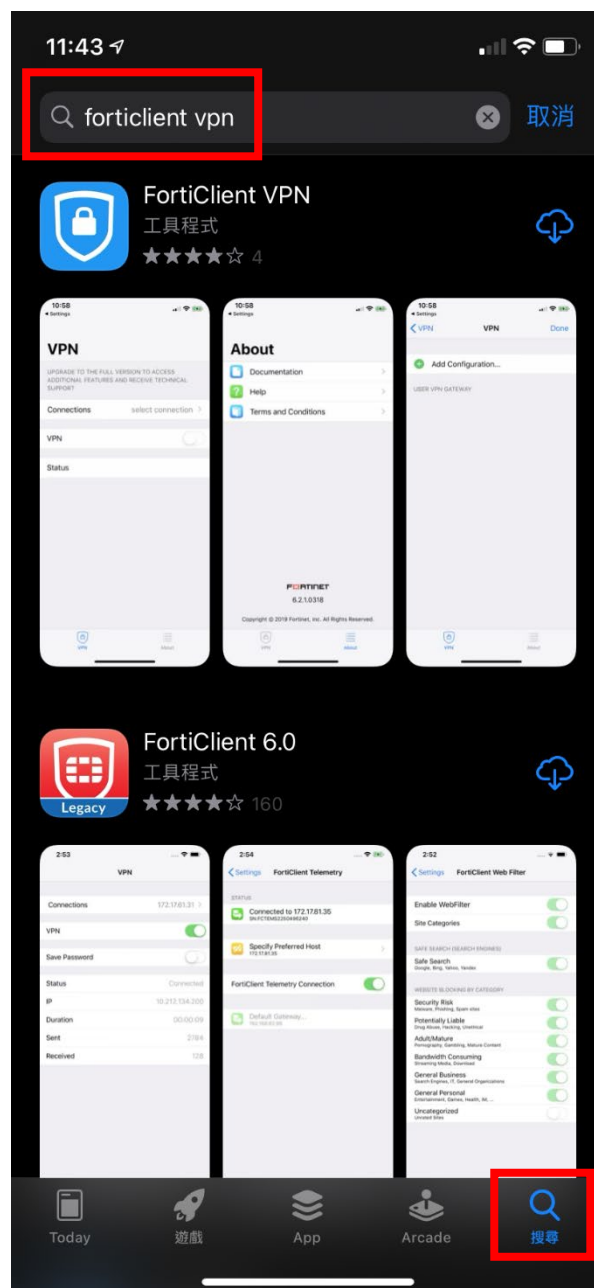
11:43

forticlient vpn

取消

FortiClient VPN
工具程式
★★★★☆ 4

10:58
◂ Settings
VPN
UPGRADE TO THE FULL VERSION TO ACCESS ADDITIONAL FEATURES AND RECEIVE TECHNICAL SUPPORT
Connections select connection
VPN
Status
VPN More

10:58
◂ Settings
About
Documentation
Help
Terms and Conditions
FORTINET
6.2.1.0318
Copyright © 2019 Fortinet, Inc. All Rights Reserved.
VPN About

10:58
◂ Settings
VPN VPN Done
Add Configuration...
USER VPN GATEWAY
VPN More

FortiClient 6.0
Legacy
工具程式
★★★★☆ 160

2:53
VPN
Connections 172.17.61.31
VPN
Save Password
Status Connected
IP 10.213.134.200
Duration 00:00:09
Sent 2784
Received 128

2:54
Settings FortiClient Telemetry
STATUS
Connected to 172.17.61.35
SN:FCTEMS2200496240
Specify Preferred Host
172.17.61.35
FortiClient Telemetry Connection
Default Gateway...
192.168.0.80

2:52
Settings FortiClient Web Filter
Enable WebFilter
Site Categories
SAFE SEARCH (SEARCH ENGINES)
Safe Search
Google, Bing, Yahoo, Yandex
WEBSITES BLOCKING BY CATEGORY
Security Risk
Malware, Phishing, Spam sites
Potentially Liable
Drug Abuse, Hacking, Unethical
Adult/Mature
Pornography, Gambling, Mature Content
Bandwidth Consuming
Streaming Media, Download
General Business
Search Engines, IT, General Organizations
General Personal
Entertainment, Games, Health, Mi...
Uncategorized
Unrated Sites

Today 遊戲 App Arcade 搜尋